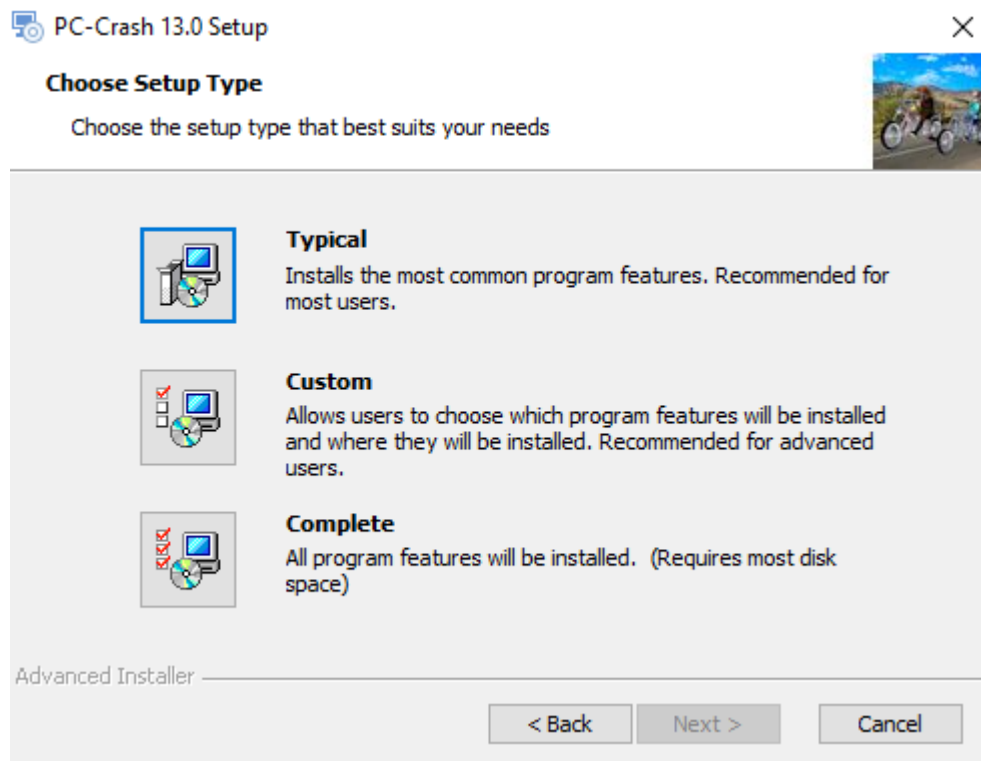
PC-Crash 13.0 Setup

Choose Setup Type

Choose the setup type that best suits your needs

Typical
Installs the most common program features. Recommended for most users.

Custom
Allows users to choose which program features will be installed and where they will be installed. Recommended for advanced users.

Complete
All program features will be installed. (Requires most disk space)

Advanced Installer

< Back
Next >
Cancel